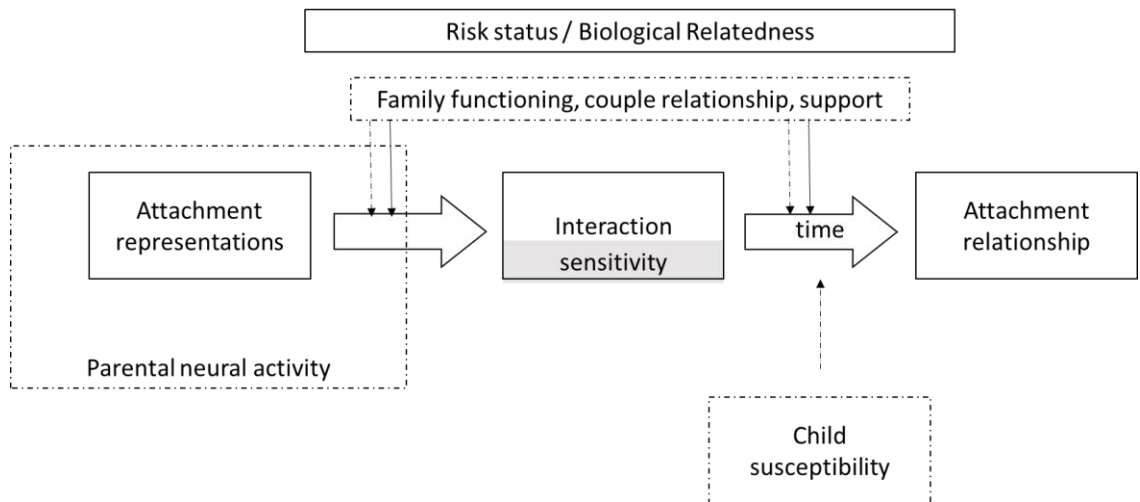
Risk status / Biological Relatedness

Family functioning, couple relationship, support

Attachment representations

Interaction

sensitivity

time

Attachment relationship

Parental neural activity

Child susceptibility